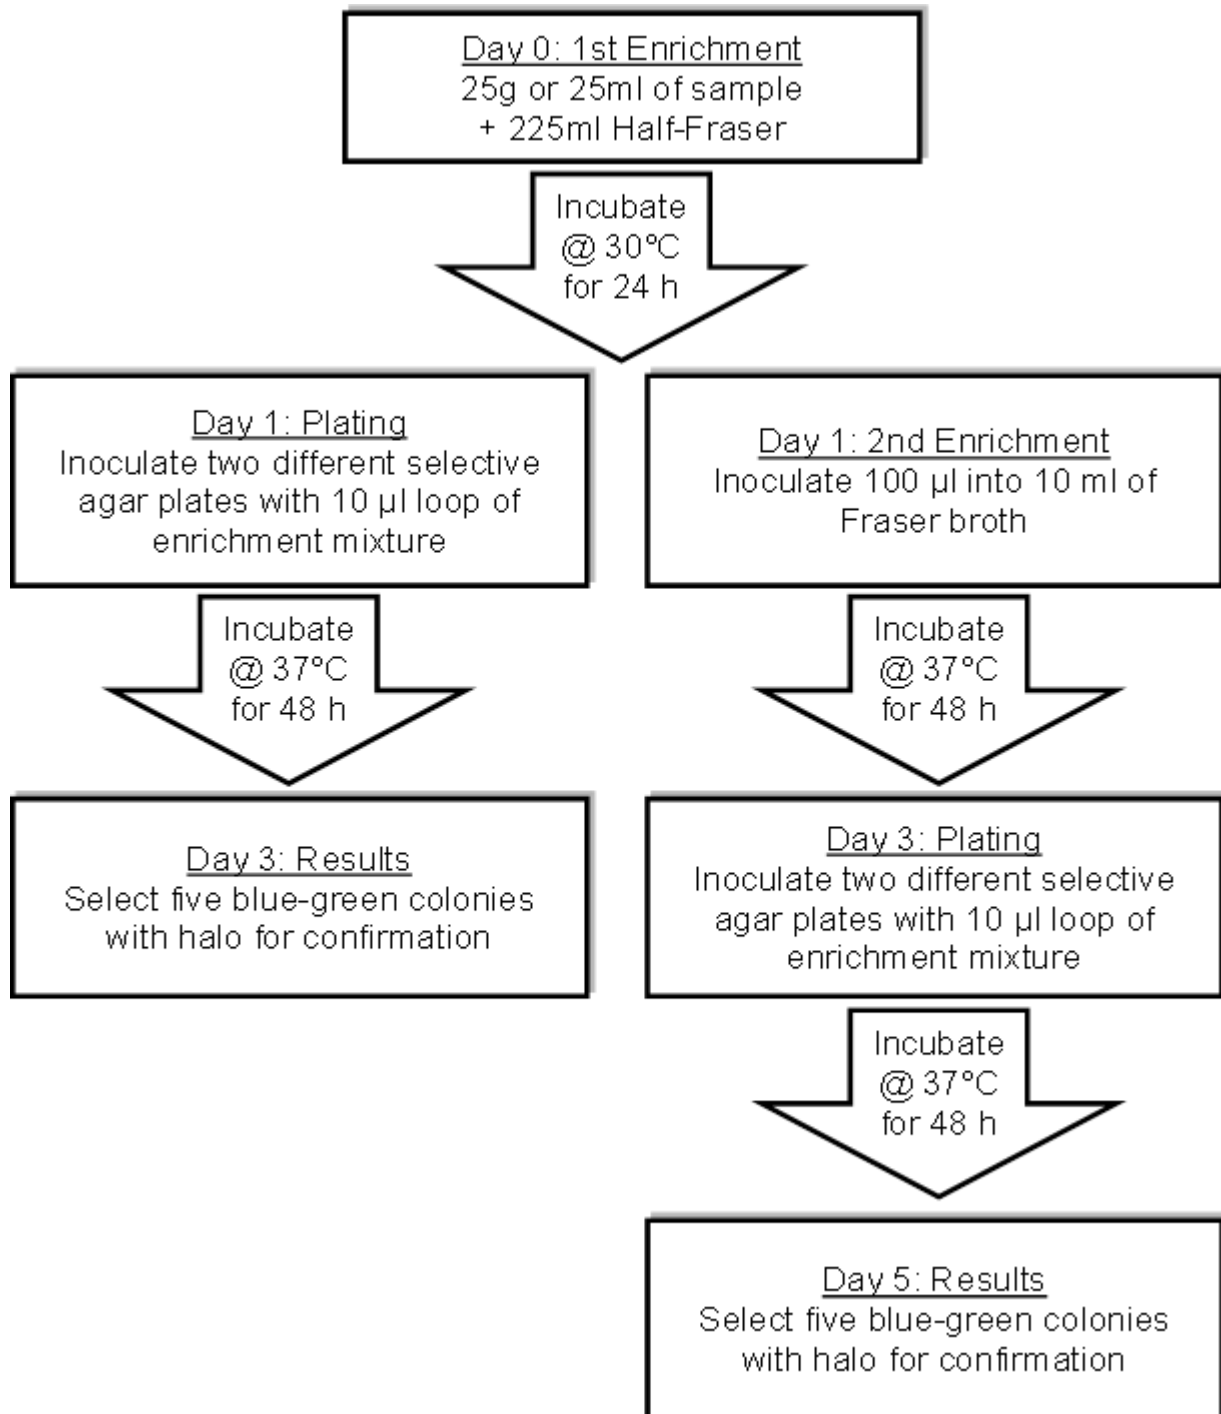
Day 0: 1st Enrichment
25g or 25ml of sample
+ 225ml Half-Fraser

Incubate
@ 30°C
for 24 h

Day 1: Plating
Inoculate two different selective agar plates with 10 µl loop of enrichment mixture

Incubate
@ 37°C
for 48 h

Day 3: Results
Select five blue-green colonies with halo for confirmation

Day 1: 2nd Enrichment
Inoculate 100 µl into 10 ml of Fraser broth

Incubate
@ 37°C
for 48 h

Day 3: Plating
Inoculate two different selective agar plates with 10 µl loop of enrichment mixture

Incubate
@ 37°C
for 48 h

Day 5: Results
Select five blue-green colonies with halo for confirmation